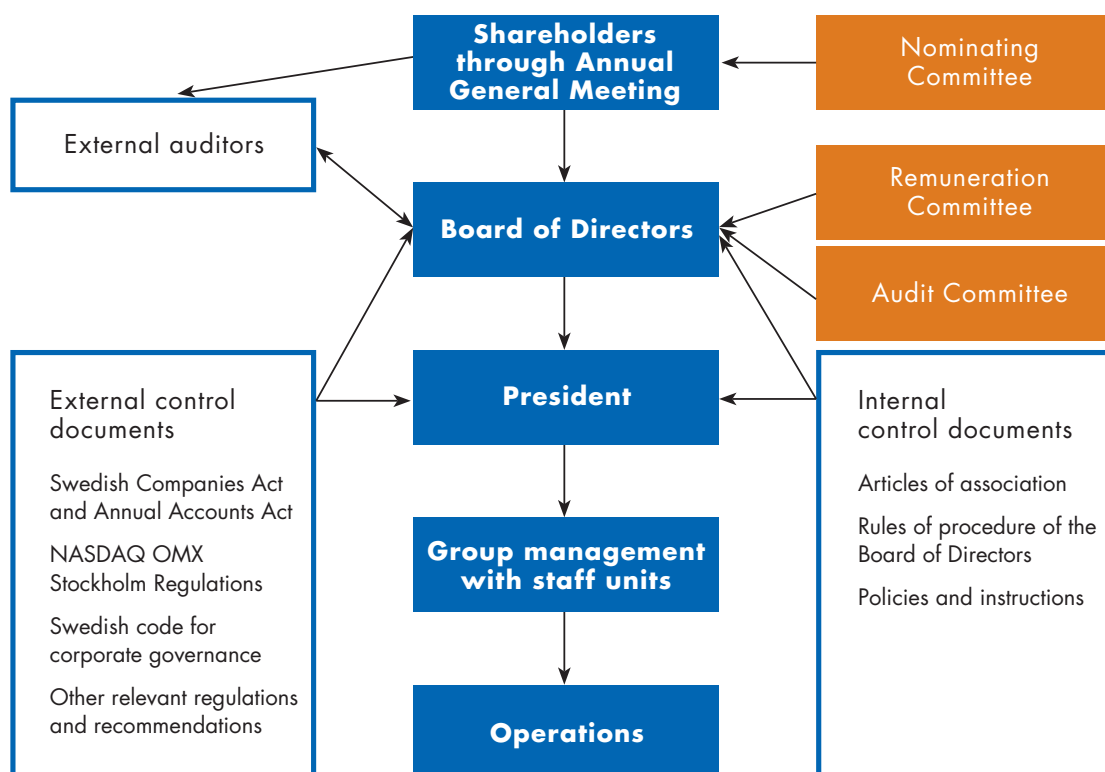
Shareholders through Annual General Meeting

Nominating Committee

External auditors

Board of Directors

Remuneration Committee

Audit Committee

External control documents

Swedish Companies Act and Annual Accounts Act

NASDAQ OMX Stockholm Regulations

Swedish code for corporate governance

Other relevant regulations and recommendations

President

Internal control documents

Articles of association

Rules of procedure of the Board of Directors

Policies and instructions

Group management with staff units

Operations